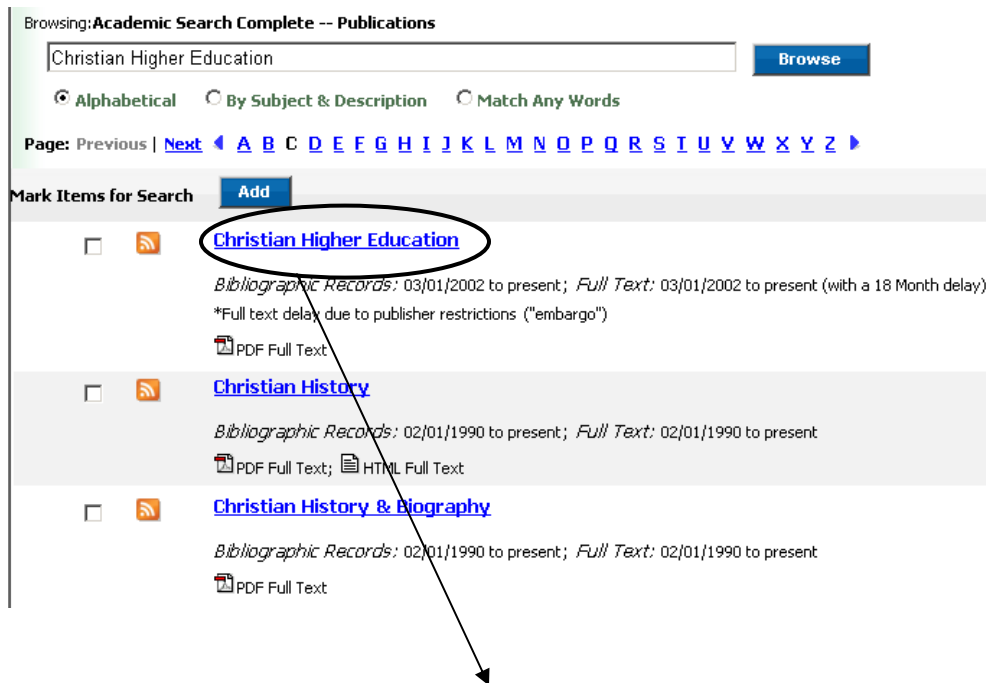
Browsing: Academic Search Complete -- Publications

Christian Higher Education

Browse

Alphabetical  By Subject & Description  Match Any Words

Page: Previous | Next A B C D E F G H I J K L M N O P Q R S T U V W X Y Z

Mark Items for Search  Add

Christian Higher Education

Bibliographic Records: 03/01/2002 to present; Full Text: 03/01/2002 to present (with a 18 Month delay)

*Full text delay due to publisher restrictions ("embargo")

PDF Full Text

Christian History

Bibliographic Records: 02/01/1990 to present; Full Text: 02/01/1990 to present

PDF Full Text; HTML Full Text

Christian History & Biography

Bibliographic Records: 02/01/1990 to present; Full Text: 02/01/1990 to present

PDF Full Text